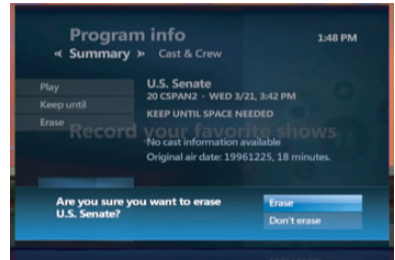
Program info

1:48 PM

« Summary » Cast & Crew

Play

Keep until

Erase

U.S. Senate

20 CSPAN2 · WED 3/21, 3:42 PM

KEEP UNTIL SPACE NEEDED

Record your favorite shows

No cast information available

Original air date: 19961225, 18 minutes.

Are you sure you want to erase U.S. Senate?

Erase

Don't erase